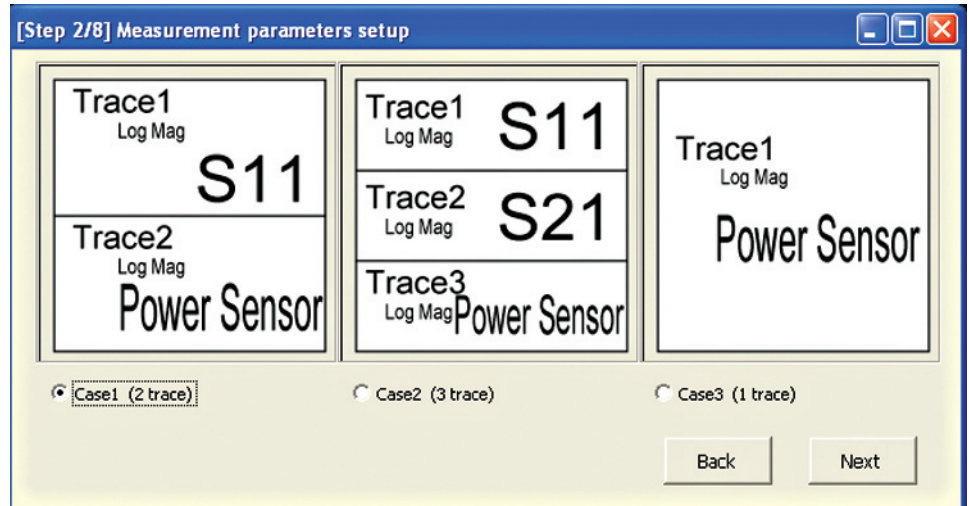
[Step 2/8] Measurement parameters setup

Trace1
Log Mag
S11
Trace2
Log Mag
Power Sensor

Trace1
Log Mag
S11
Trace2
Log Mag
S21
Trace3
Log Mag
Power Sensor

Trace1
Log Mag
Power Sensor

Case1 (2 trace)
Case2 (3 trace)
Case3 (1 trace)

Back
Next